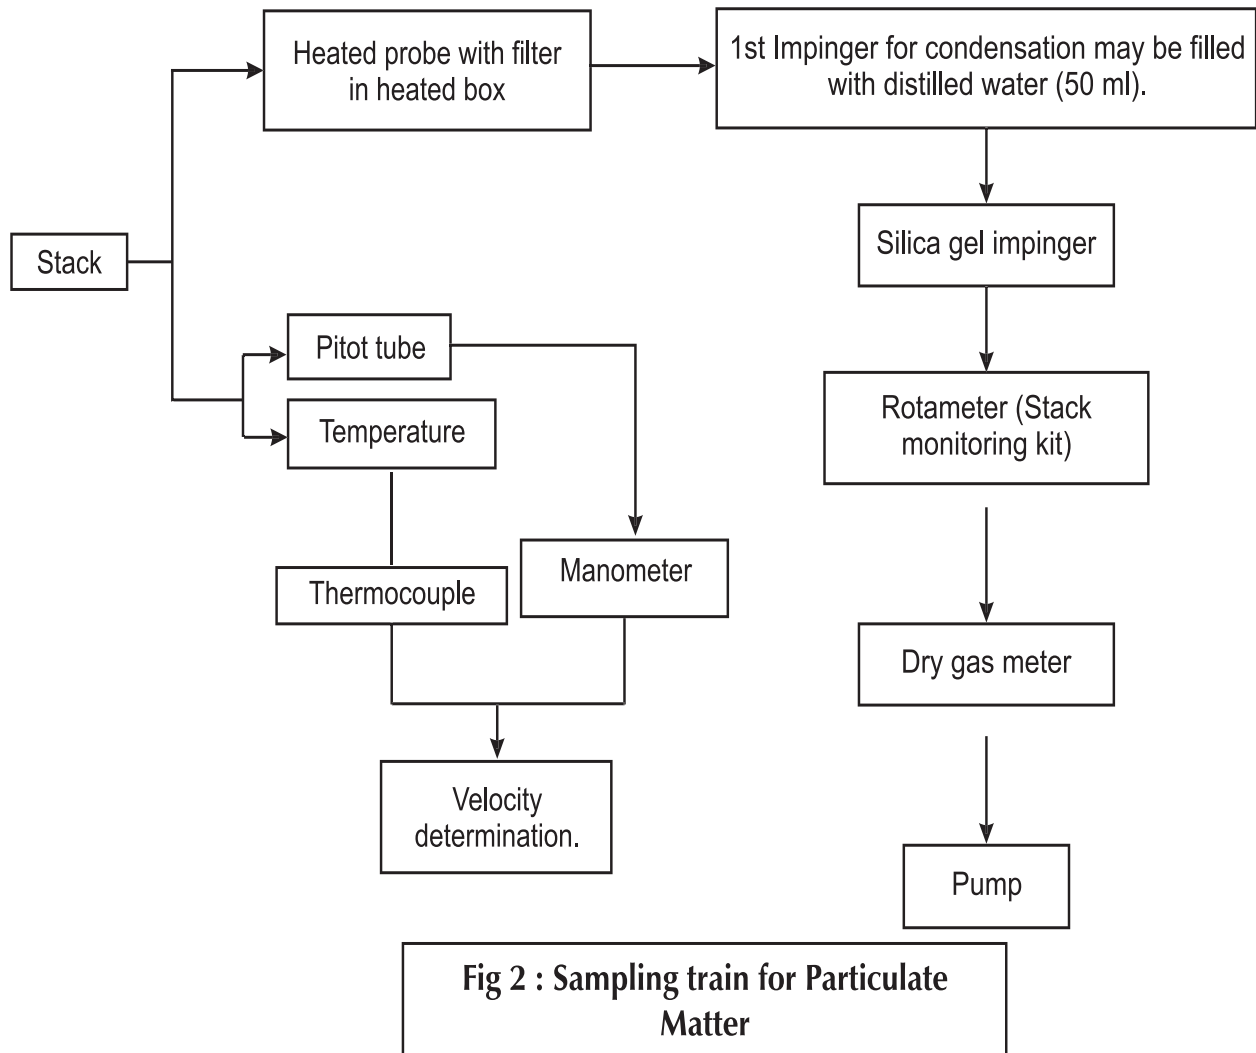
Heated probe with filter in heated box

1st Impinger for condensation may be filled with distilled water (50 ml).

Stack

Silica gel impinger

Pitot tube

Temperature

Rotameter (Stack monitoring kit)

Thermocouple

Manometer

Dry gas meter

Velocity determination.

Pump

Fig 2 : Sampling train for Particulate Matter